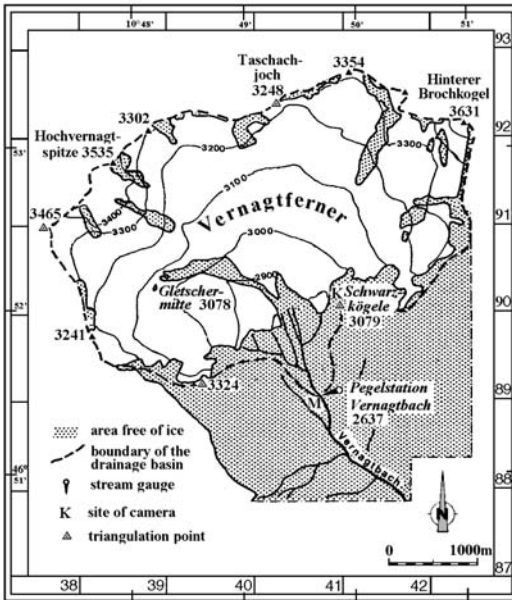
10° 48'
49'
50'
51'
93
92
91
90
89
88
87
53'
52'
46° 51'
38
39
40
41
42

Taschach-joch
3248
3354
Hinterer Brochkogel
3631
3302
Hochvernagt-spitze 3535
3200
3300
3100
3465
3400
3300
Vernagtferner
3000
2900
Gletscher-mitte 3078
Schwarz-kögele
3079
K
3241
3324
M
Pegelstation Vernagtbach
2637
Vernagtbach

area free of ice
boundary of the drainage basin
stream gauge
K site of camera
triangulation point

N
0 1000m